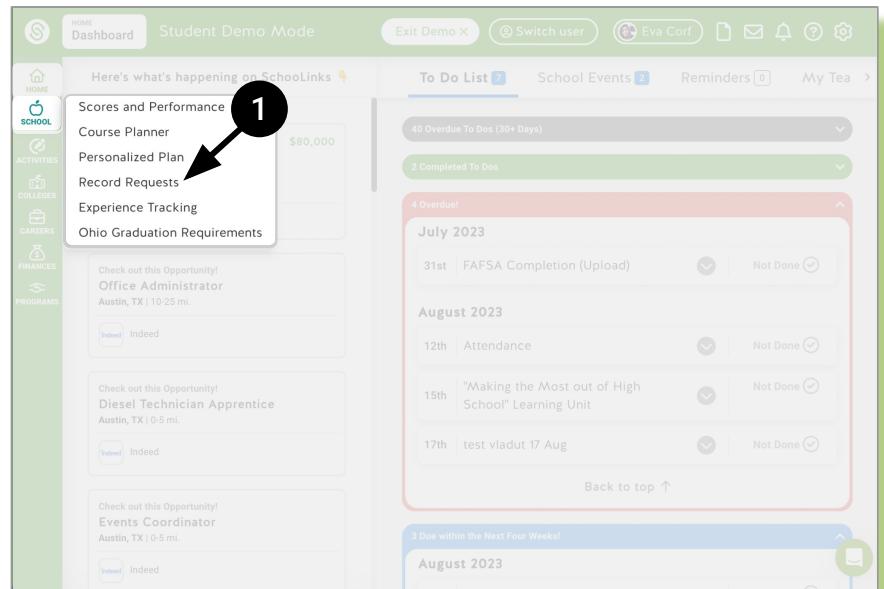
HOME
Dashboard

Student Demo Mode

Exit Demo ×

Switch user

Eva Corf

HOME

SCHOOL

ACTIVITIES

COLLEGES

CAREERS

FINANCES

PROGRAMS

Here's what's happening on SchooLinks

Scores and Performance
Course Planner
Personalized Plan
Record Requests
Experience Tracking
Ohio Graduation Requirements

1

$80,000

Check out this Opportunity!
Office Administrator
Austin, TX | 10-25 mi.
Indeed

Check out this Opportunity!
Diesel Technician Apprentice
Austin, TX | 0-5 mi.
Indeed

Check out this Opportunity!
Events Coordinator
Austin, TX | 0-5 mi.
Indeed

To Do List 7
School Events 2
Reminders 0
My Tea

40 Overdue To Dos (30+ Days)

2 Completed To Dos

4 Overdue!

July 2023

31st FAFSA Completion (Upload) Not Done

August 2023

12th Attendance Not Done

15th "Making the Most out of High School" Learning Unit Not Done

17th test vladut 17 Aug Not Done

Back to top ↑

3 Due within the Next Four Weeks!

August 2023